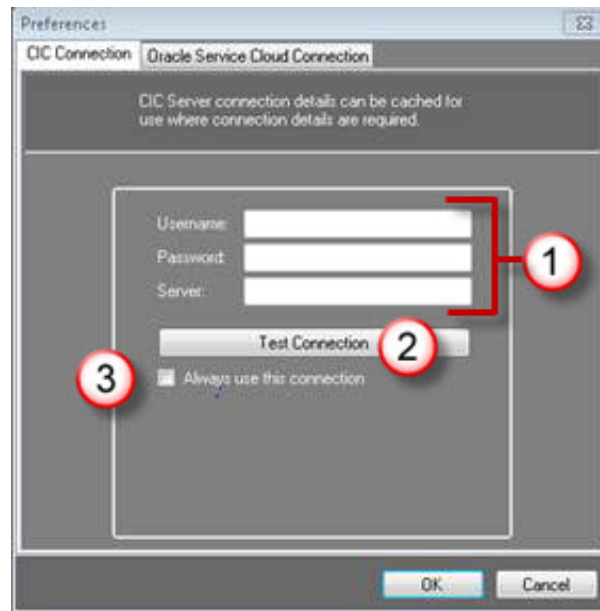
Preferences

CIC Connection
Oracle Service Cloud Connection

CIC Server connection details can be cached for use where connection details are required.

Username:
Password:
Server:

1

Test Connection

2

3

Always use this connection

OK
Cancel